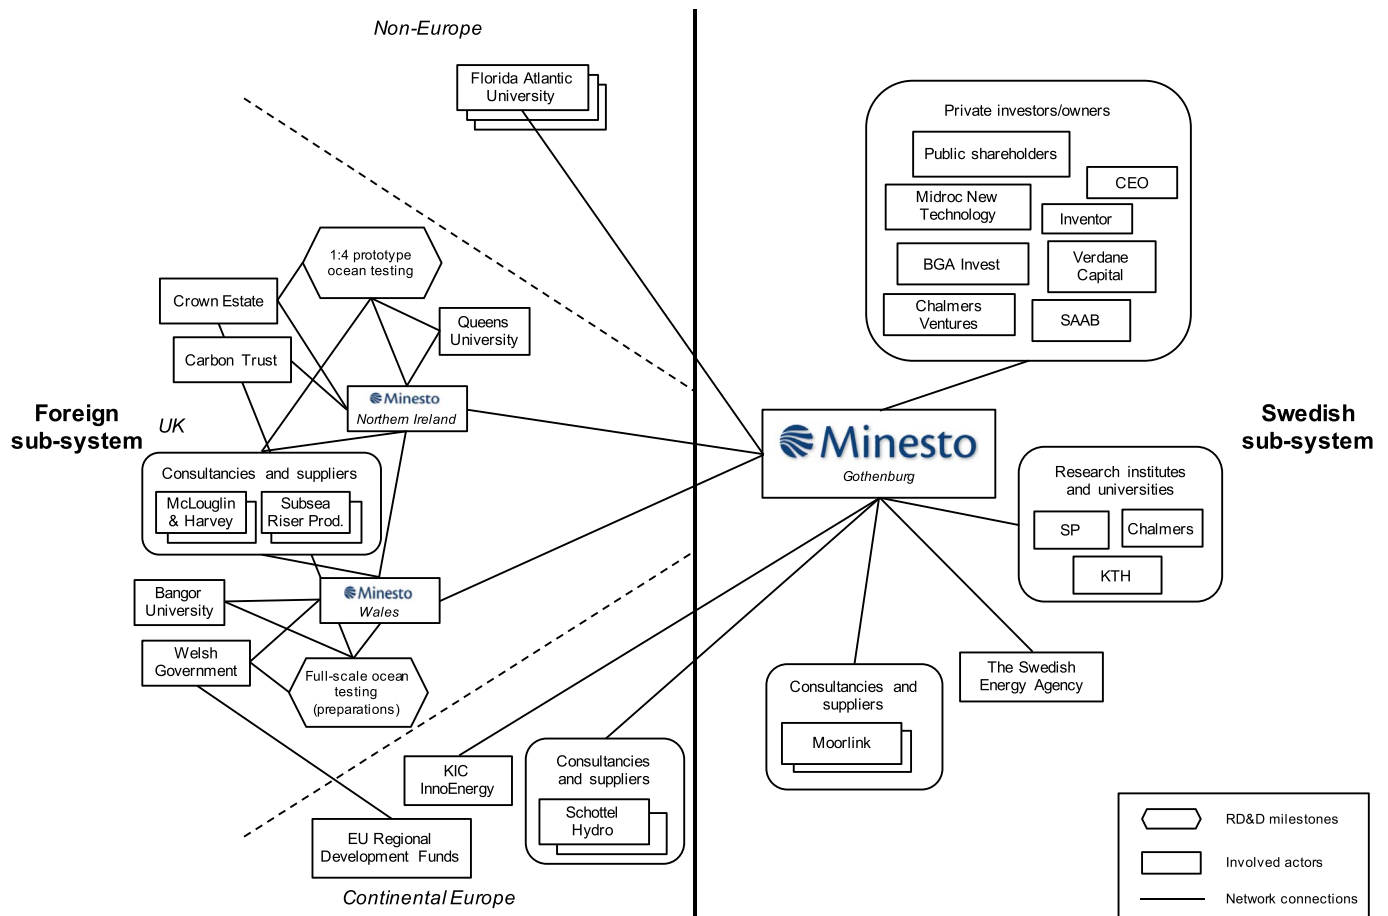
Non-Europe

Florida Atlantic University

Private investors/owners

Public shareholders

CEO

Midroc New Technology

Inventor

BGA Invest

Verdane Capital

Chalmers Ventures

SAAB

1:4 prototype ocean testing

Crown Estate

Queens University

Carbon Trust

Minesto Northern Ireland

Foreign sub-system

UK

Minesto Gothenburg

Swedish sub-system

Consultancies and suppliers

McLouglin & Harvey

Subsea Riser Prod.

Research institutes and universities

SP

Chalmers

KTH

Bangor University

Minesto Wales

Welsh Government

Full-scale ocean testing (preparations)

The Swedish Energy Agency

Consultancies and suppliers

Moorlink

KIC InnoEnergy

Consultancies and suppliers

Schottel Hydro

EU Regional Development Funds

Continental Europe

RD&D milestones

Involved actors

Network connections